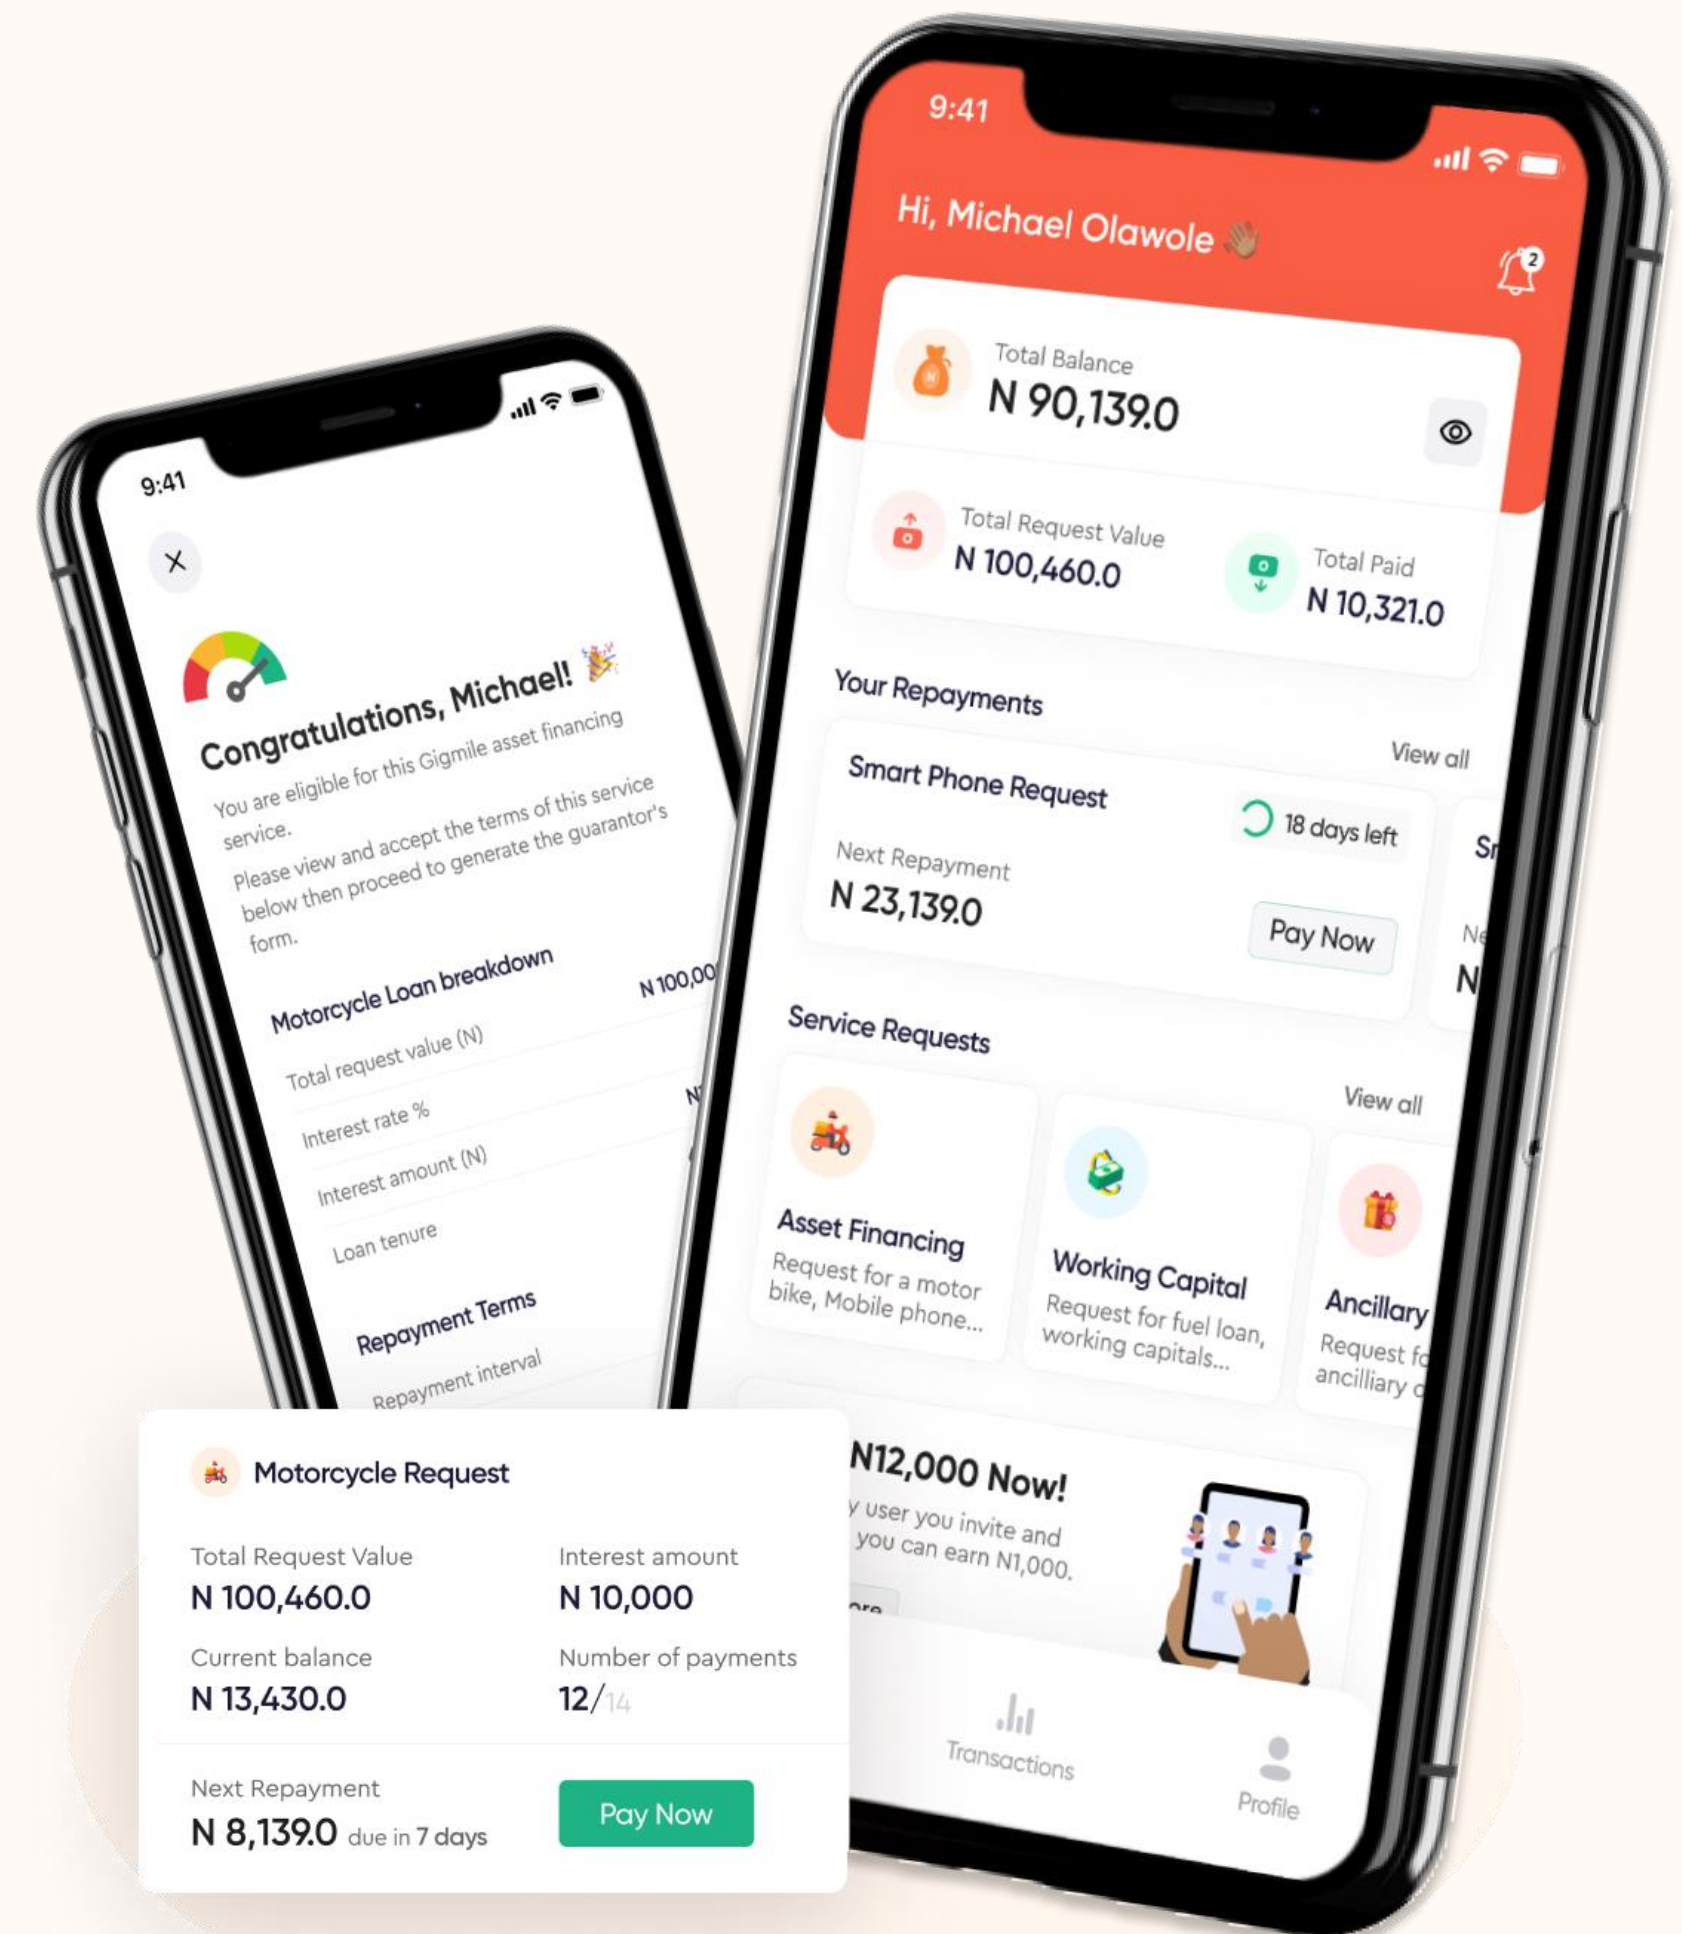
9:41

Congratulations, Michael!

You are eligible for this Gigmile asset financing service.
Please view and accept the terms of this service below then proceed to generate the guarantor's form.

Motorcycle Loan breakdown

Total request value (N) N 100,00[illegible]

Interest rate % N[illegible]

Interest amount (N)

Loan tenure

Repayment Terms

Repayment interval

9:41

Hi, Michael Olawole

2

Total Balance
N 90,139.0

Total Request Value
N 100,460.0

Total Paid
N 10,321.0

Your Repayments

View all

Smart Phone Request

18 days left

Next Repayment
N 23,139.0

Pay Now

Sr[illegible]

Ne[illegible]

N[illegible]

Service Requests

View all

Asset Financing
Request for a motor bike, Mobile phone...

Working Capital
Request for fuel loan, working capitals...

Ancillary
Request f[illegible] ancilliary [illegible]

N12,000 Now!
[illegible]y user you invite and you can earn N1,000.

Transactions

Profile

Motorcycle Request

Total Request Value
N 100,460.0

Interest amount
N 10,000

Current balance
N 13,430.0

Number of payments
12/14

Next Repayment
N 8,139.0 due in 7 days

Pay Now